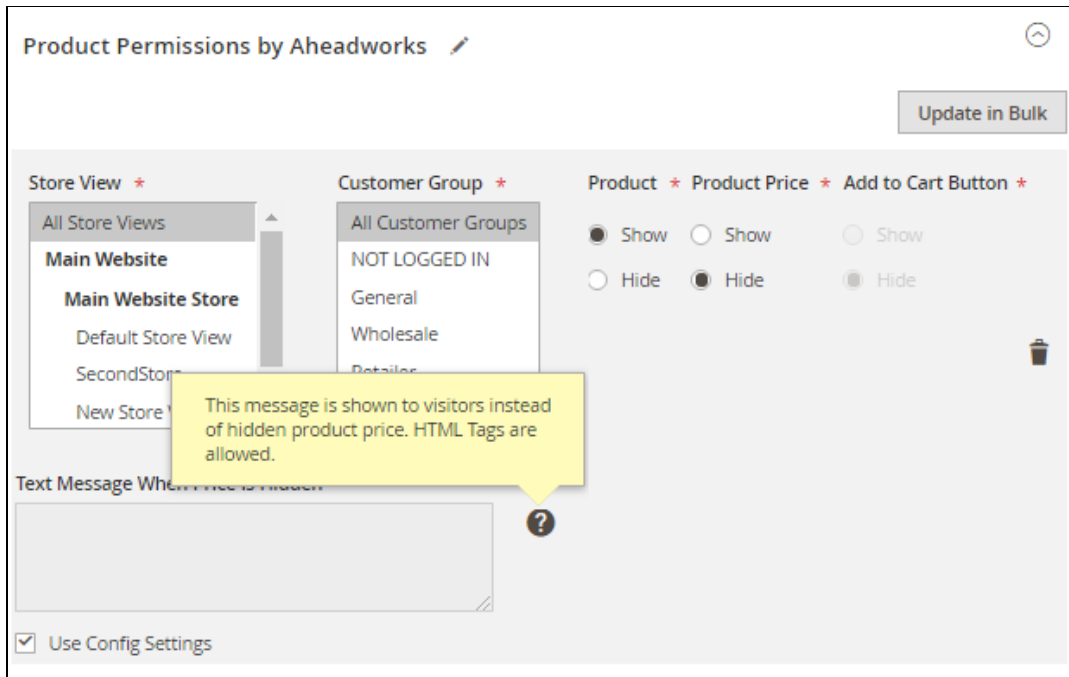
Product Permissions by Aheadworks

Update in Bulk

Store View *

All Store Views
Main Website
Main Website Store
Default Store View
SecondStor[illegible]
New Store V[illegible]

Customer Group *

All Customer Groups
NOT LOGGED IN
General
Wholesale
Retailer

Product * Product Price * Add to Cart Button *

Show Show Show
Hide Hide Hide

This message is shown to visitors instead of hidden product price. HTML Tags are allowed.

Text Message When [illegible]

Use Config Settings